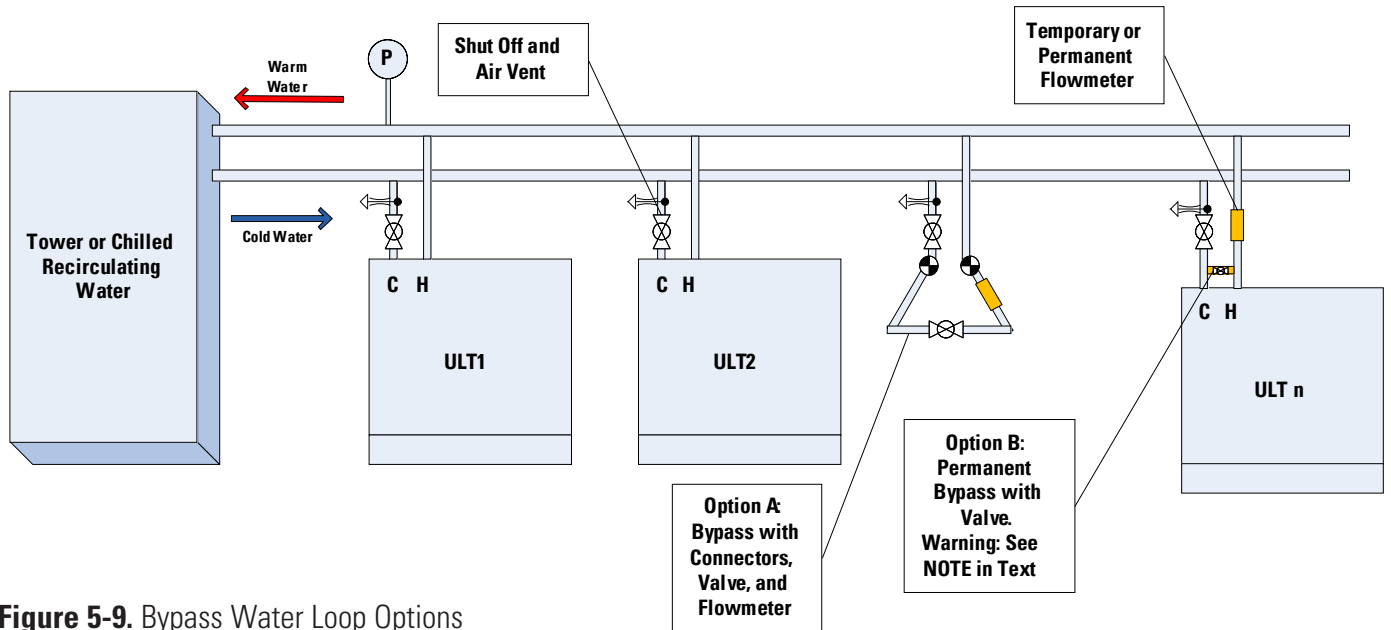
Warm Water

P

Shut Off and Air Vent

Temporary or Permanent Flowmeter

Tower or Chilled Recirculating Water

Cold Water

C H

ULT1

C H

ULT2

C H

ULT n

Option A: Bypass with Connectors, Valve, and Flowmeter

Option B: Permanent Bypass with Valve. Warning: See NOTE in Text

**Figure 5-9.** Bypass Water Loop Options